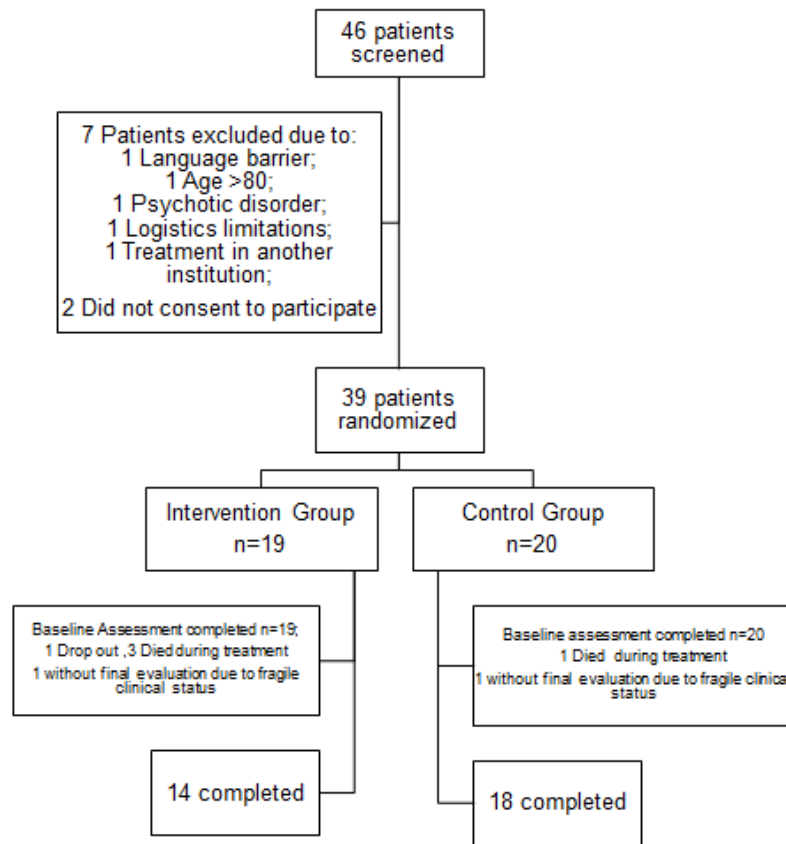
46 patients screened

7 Patients excluded due to:
1 Language barrier;
1 Age >80;
1 Psychotic disorder;
1 Logistics limitations;
1 Treatment in another institution;
2 Did not consent to participate

39 patients randomized

Intervention Group
n=19

Control Group
n=20

Baseline Assessment completed n=19;
1 Drop out ,3 Died during treatment
1 without final evaluation due to fragile clinical status

Baseline assessment completed n=20
1 Died during treatment
1 without final evaluation due to fragile clinica status

14 completed

18 completed